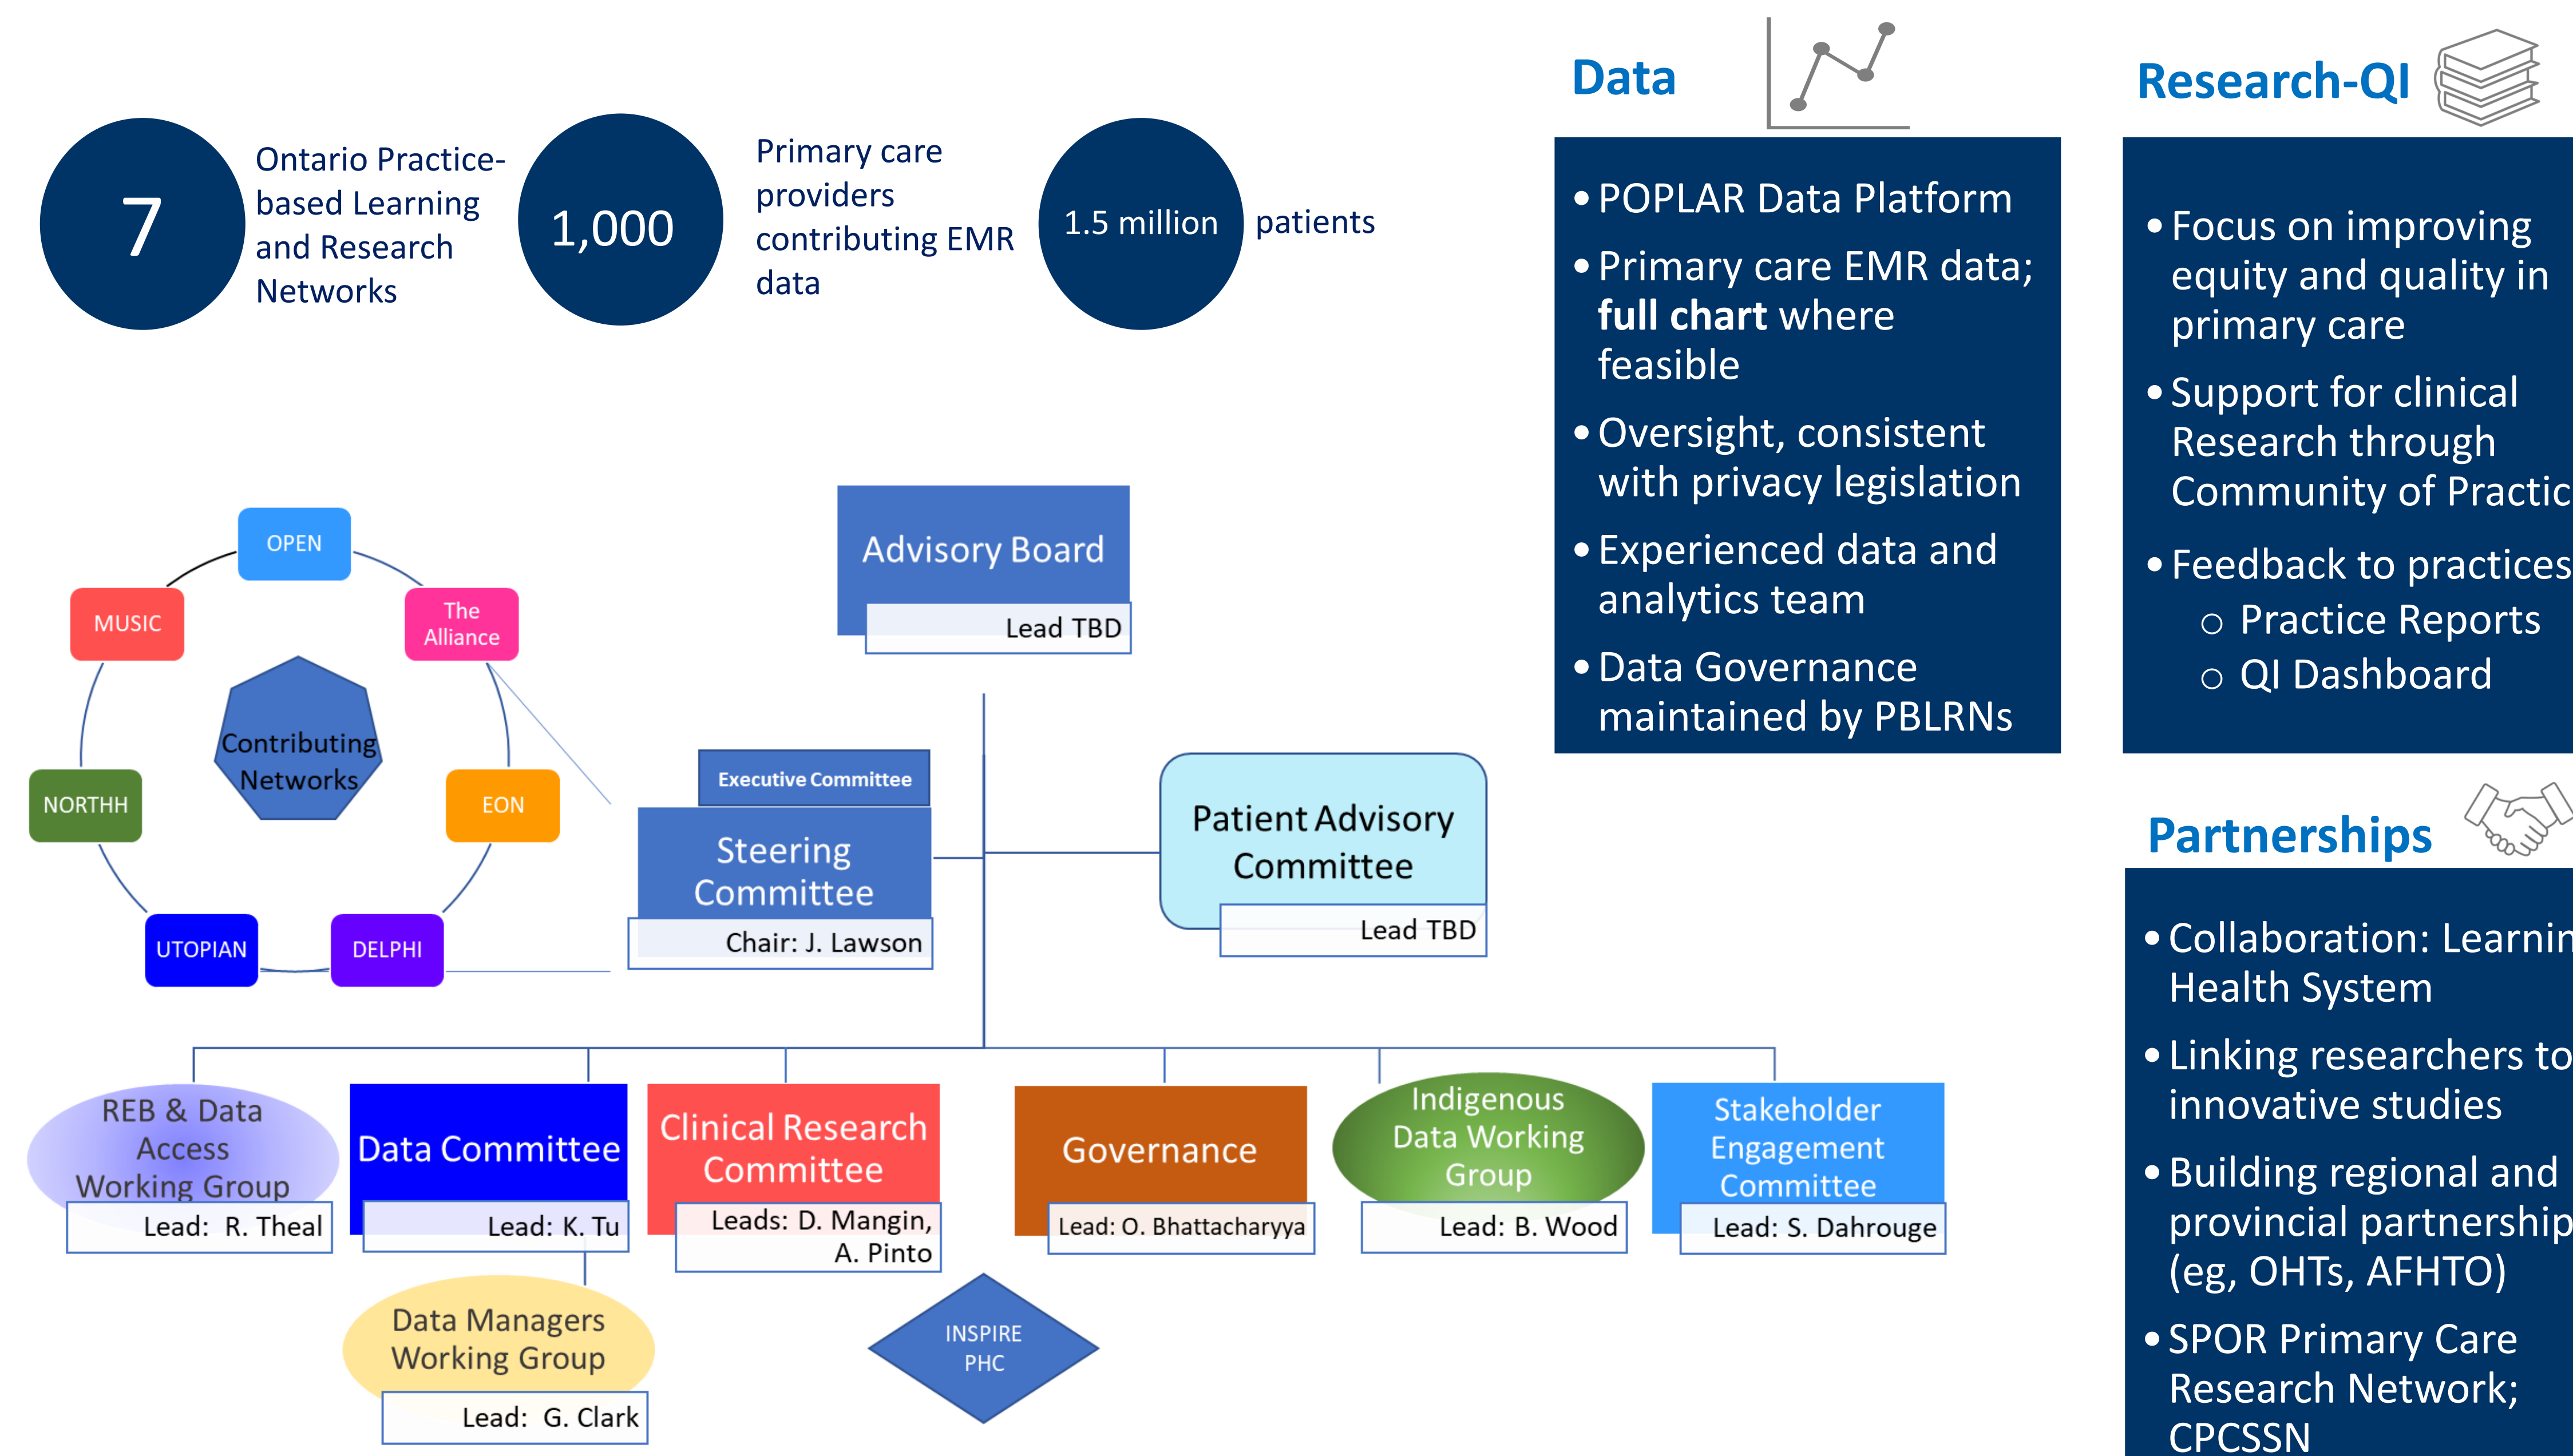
7

Ontario Practice-based Learning and Research Networks

1,000

Primary care providers contributing EMR data

1.5 million

patients

Data

• POPLAR Data Platform
• Primary care EMR data; **full chart** where feasible
• Oversight, consistent with privacy legislation
• Experienced data and analytics team
• Data Governance maintained by PBLRNs

Research-QI

• Focus on improving equity and quality in primary care
• Support for clinical Research through Community of Practic
• Feedback to practices
  ○ Practice Reports
  ○ QI Dashboard

Partnerships

• Collaboration: Learnin Health System
• Linking researchers to innovative studies
• Building regional and provincial partnership (eg, OHTs, AFHTO)
• SPOR Primary Care Research Network; CPCSSN

OPEN
The Alliance
MUSIC
Contributing Networks
NORTHH
EON
UTOPIAN
DELPHI

Advisory Board
Lead TBD

Executive Committee
Steering Committee
Chair: J. Lawson

Patient Advisory Committee
Lead TBD

REB & Data Access Working Group
Lead: R. Theal

Data Committee
Lead: K. Tu

Clinical Research Committee
Leads: D. Mangin, A. Pinto

Governance
Lead: O. Bhattacharyya

Indigenous Data Working Group
Lead: B. Wood

Stakeholder Engagement Committee
Lead: S. Dahrouge

Data Managers Working Group
Lead: G. Clark

INSPIRE PHC